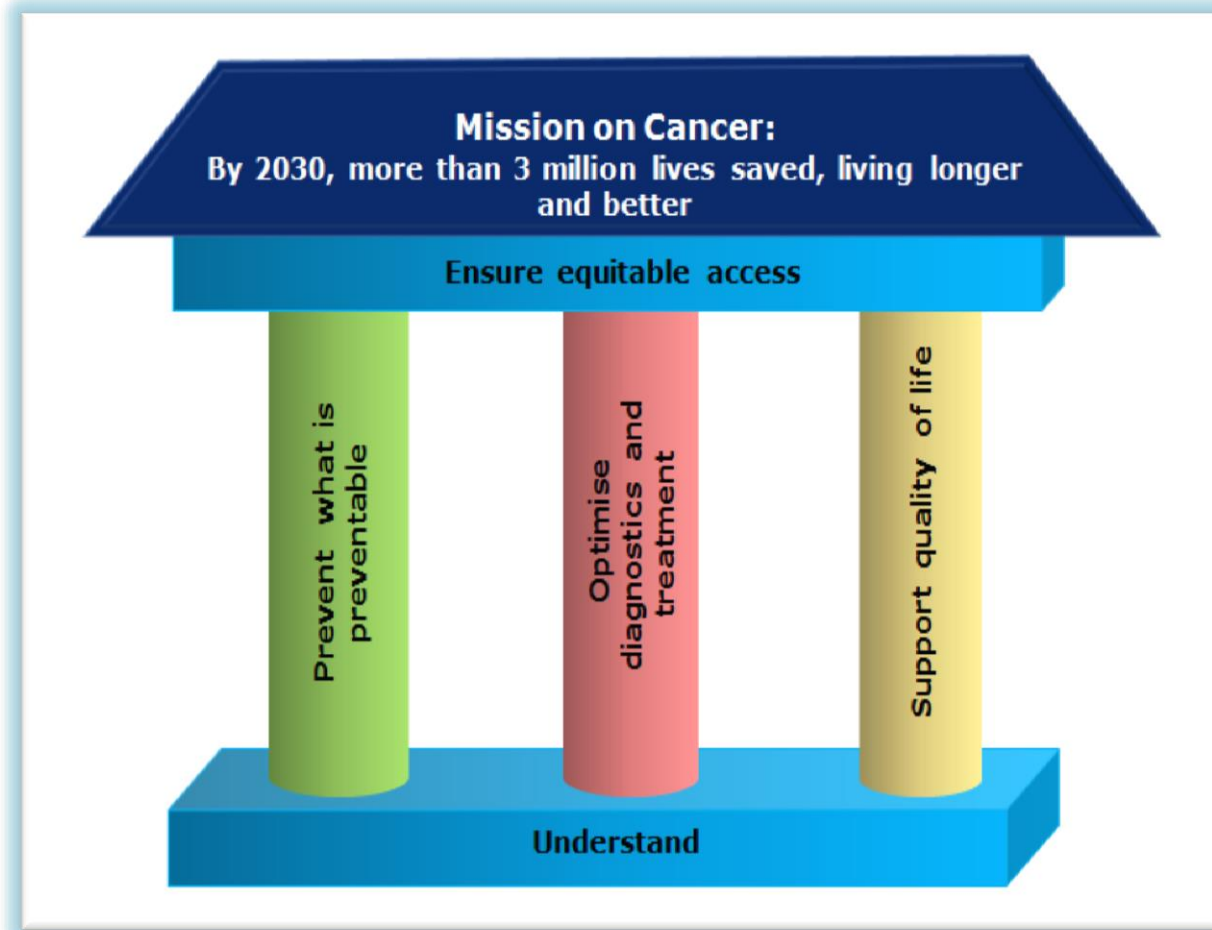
Mission on Cancer:
By 2030, more than 3 million lives saved, living longer and better

Ensure equitable access

Prevent what is preventable

Optimise diagnostics and treatment

Support quality of life

Understand